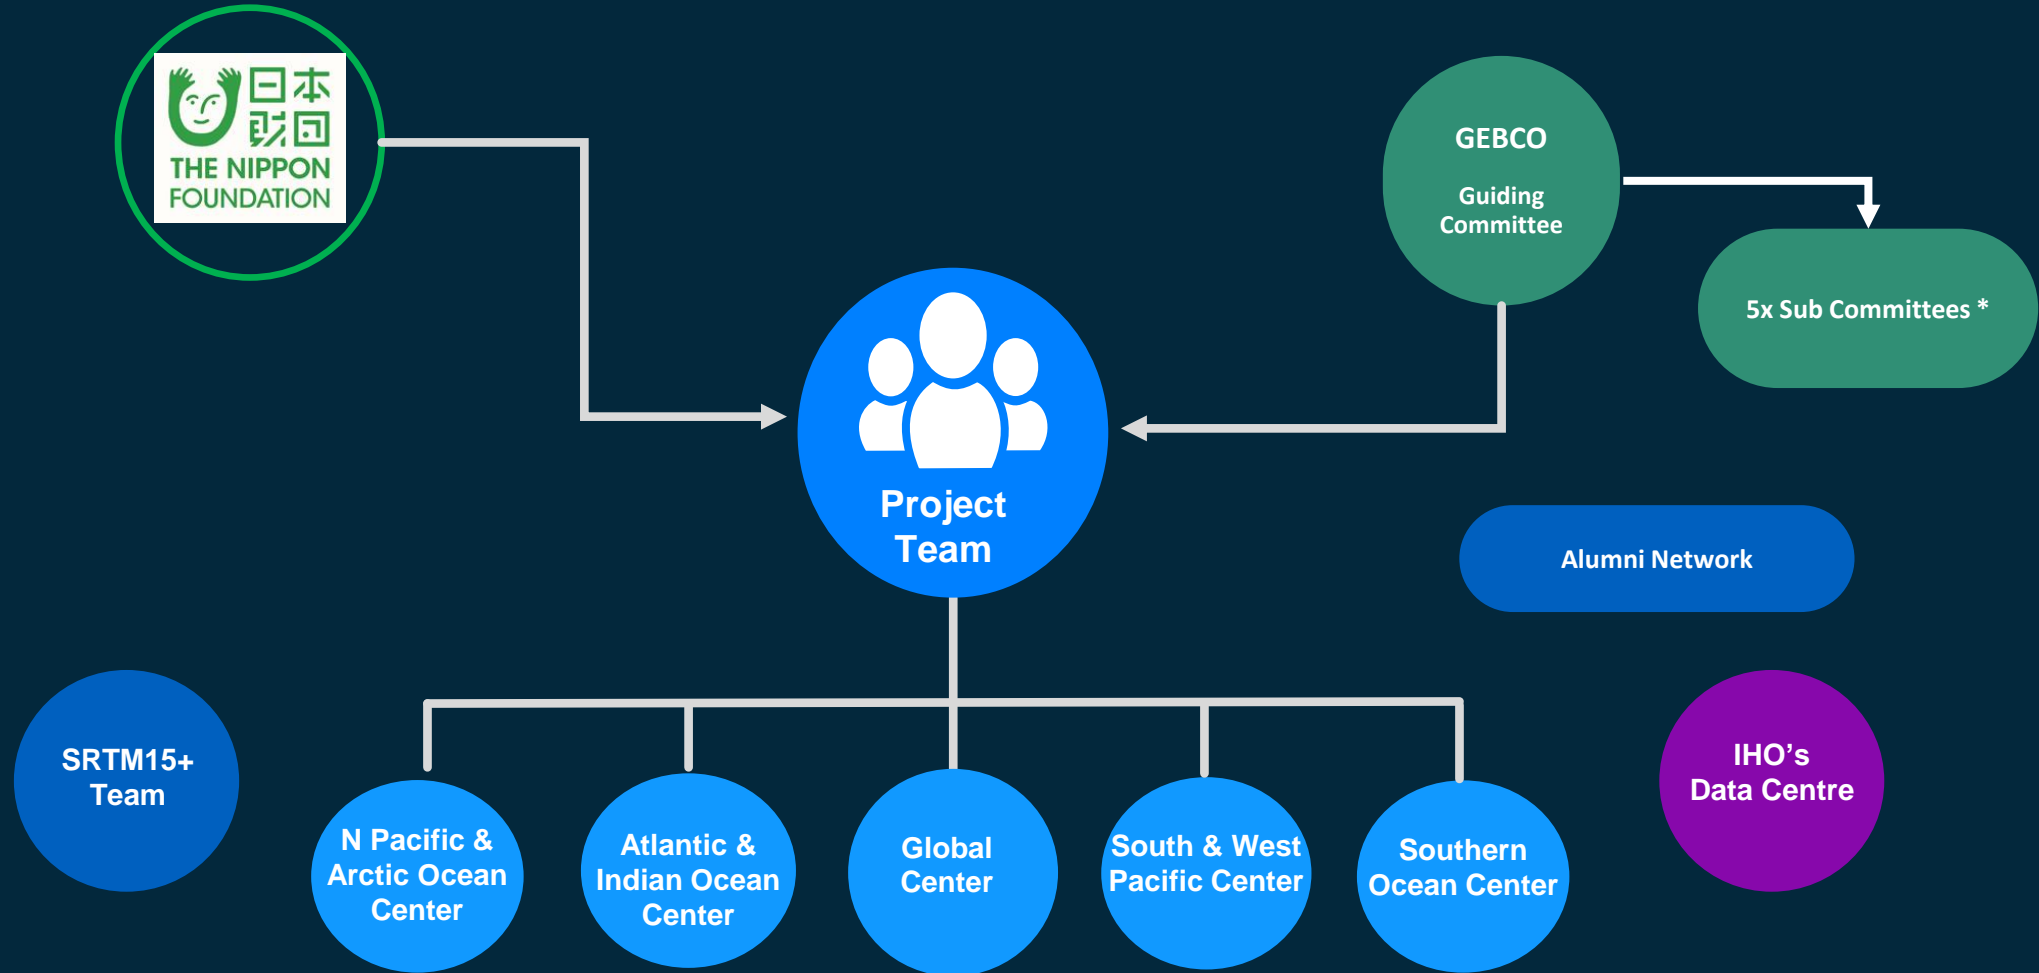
日本財団
THE NIPPON FOUNDATION

GEBCO
Guiding Committee

5x Sub Committees *

Project Team

Alumni Network

SRTM15+ Team

IHO’s Data Centre

N Pacific & Arctic Ocean Center

Atlantic & Indian Ocean Center

Global Center

South & West Pacific Center

Southern Ocean Center